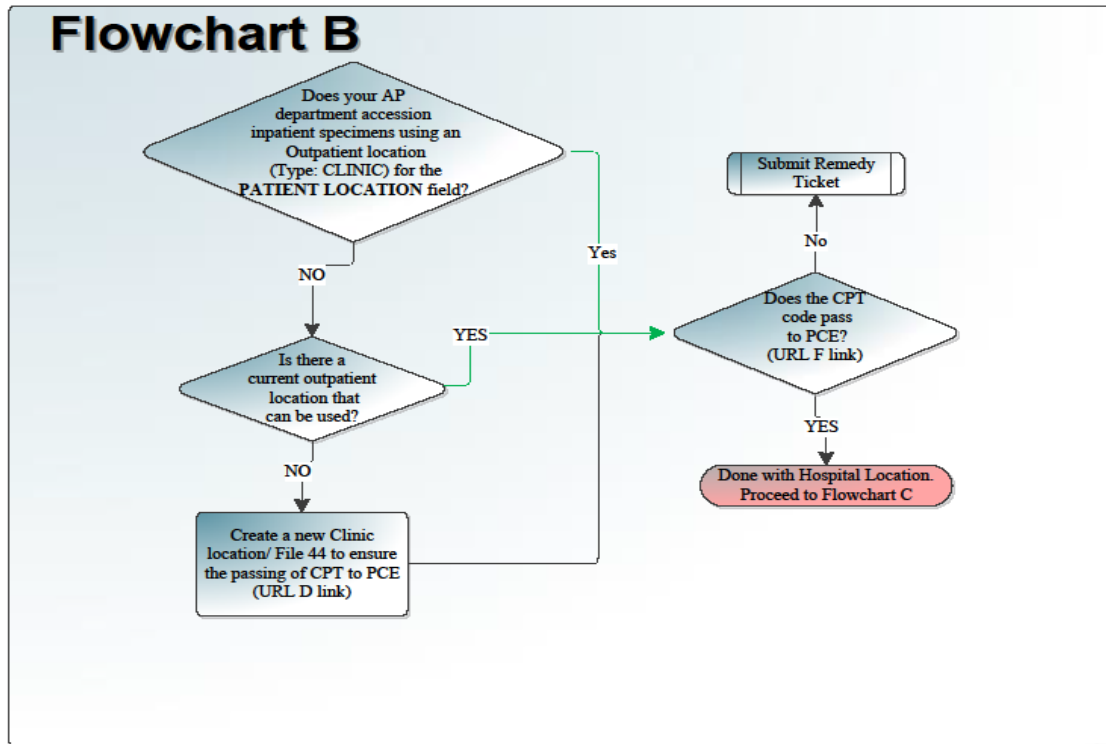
Flowchart B

Does your AP department accession inpatient specimens using an Outpatient location (Type: CLINIC) for the PATIENT LOCATION field?

Yes

NO

Is there a current outpatient location that can be used?

YES

NO

Create a new Clinic location/ File 44 to ensure the passing of CPT to PCE (URL D link)

Submit Remedy Ticket

No

Does the CPT code pass to PCE? (URL F link)

YES

Done with Hospital Location. Proceed to Flowchart C